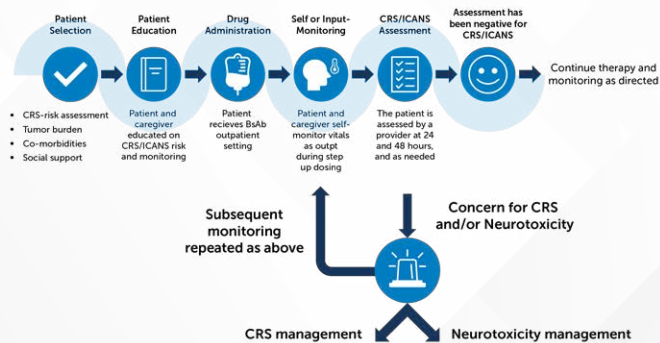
Patient Selection

- CRS-risk assessment
- Tumor burden
- Co-morbidities
- Social support

Patient Education

Patient and caregiver educated on CRS/ICANS risk and monitoring

Drug Administration

Patient recieves BsAb outpatient setting

Self or Input-Monitoring

Patient and caregiver self-monitor vitals as outpt during step up dosing

CRS/ICANS Assessment

The patient is assessed by a provider at 24 and 48 hours, and as needed

Assessment has been negative for CRS/ICANS

Continue therapy and monitoring as directed

Subsequent monitoring repeated as above

Concern for CRS and/or Neurotoxicity

CRS management

Neurotoxicity management